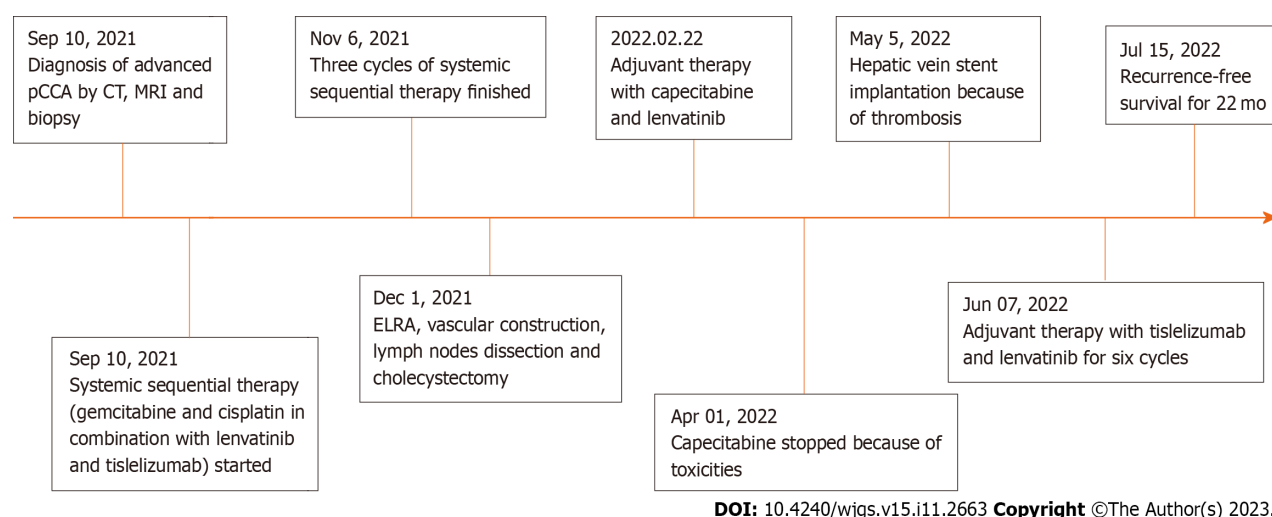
Sep 10, 2021
Diagnosis of advanced pCCA by CT, MRI and biopsy

Nov 6, 2021
Three cycles of systemic sequential therapy finished

2022.02.22
Adjuvant therapy with capecitabine and lenvatinib

May 5, 2022
Hepatic vein stent implantation because of thrombosis

Jul 15, 2022
Recurrence-free survival for 22 mo

Sep 10, 2021
Systemic sequential therapy (gemcitabine and cisplatin in combination with lenvatinib and tislelizumab) started

Dec 1, 2021
ELRA, vascular construction, lymph nodes dissection and cholecystectomy

Apr 01, 2022
Capecitabine stopped because of toxicities

Jun 07, 2022
Adjuvant therapy with tislelizumab and lenvatinib for six cycles

DOI: 10.4240/wjgs.v15.i11.2663 Copyright ©The Author(s) 2023.